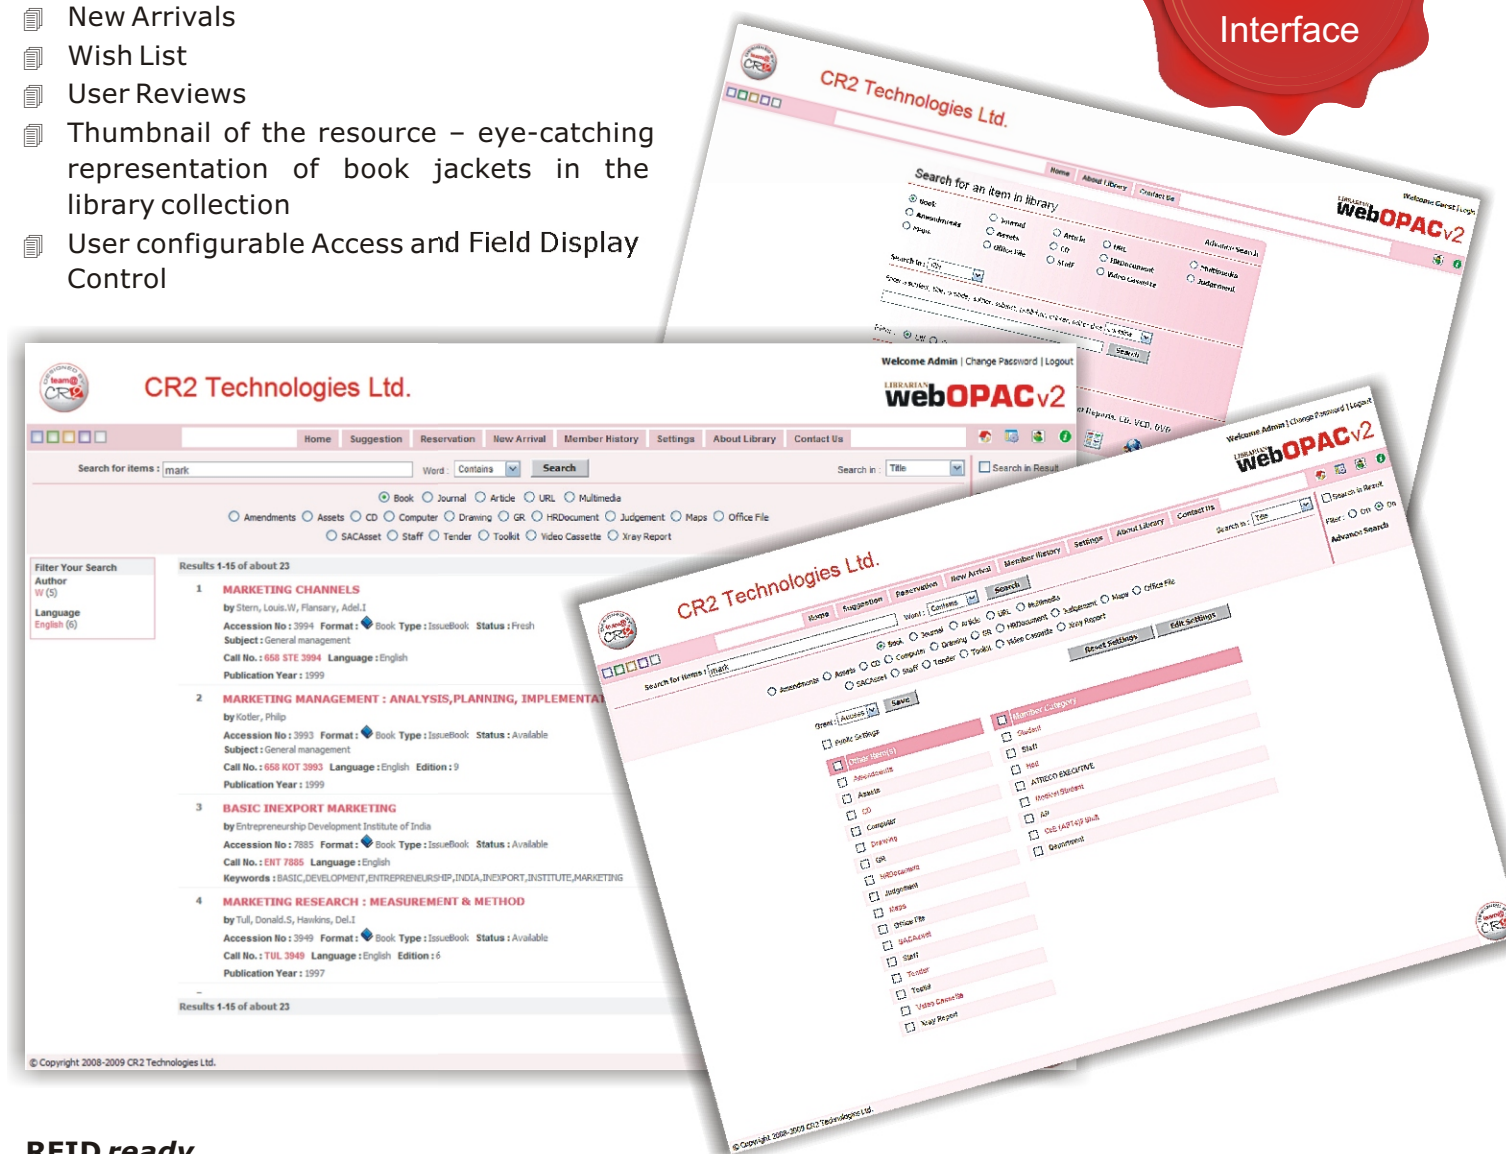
New Arrivals

Wish List

User Reviews

Thumbnail of the resource – eye-catching representation of book jackets in the library collection

User configurable Access and Field Display Control

Interface

CR2 Technologies Ltd.

Search for an item in library

webOPACv2

CR2 Technologies Ltd.

Welcome Admin | Change Password | Logout

webOPACv2

Home Suggestion Reservation New Arrival Member History Settings About Library Contact Us

Search for items : mark Word : Contains Search Search in : Title Search in Result

Book Journal Article URL Multimedia

Amendments Assets CD Computer Drawing GR HRDocument Judgement Maps Office File

SACAsset Staff Tender Toolkit Video Cassette Xray Report

Filter Your Search
Author
W (5)
Language
English (6)

Results 1-15 of about 23

1 MARKETING CHANNELS
by Stern, Louis.W, Flansary, Adel.I
Accession No : 3994 Format : Book Type : IssueBook Status : Fresh
Subject : General management
Call No. : 658 STE 3994 Language : English
Publication Year : 1999

2 MARKETING MANAGEMENT : ANALYSIS,PLANNING, IMPLEMENTAT
by Kotler, Philp
Accession No : 3993 Format : Book Type : IssueBook Status : Available
Subject : General management
Call No. : 658 KOT 3993 Language : English Edition : 9
Publication Year : 1999

3 BASIC INEXPORT MARKETING
by Entrepreneurship Development Institute of India
Accession No : 7885 Format : Book Type : IssueBook Status : Available
Call No. : ENT 7885 Language : English
Keywords : BASIC,DEVELOPMENT,ENTREPRENEURSHIP,INDIA,INEXPORT,INSTITUTE,MARKETING

4 MARKETING RESEARCH : MEASUREMENT & METHOD
by Tull, Donald.S, Hawkins, Del.I
Accession No : 3949 Format : Book Type : IssueBook Status : Available
Call No. : TUL 3949 Language : English Edition : 6
Publication Year : 1997

Results 1-15 of about 23

© Copyright 2008-2009 CR2 Technologies Ltd.

CR2 Technologies Ltd.

Welcome Admin | Change Password | Logout

webOPACv2

Home Suggestion Reservation New Arrival Member History Settings About Library Contact Us

Search for items : mark Word : Contains Search

Reset Settings Edit Settings

Save

Member Category

Student Staff Hod ATRECO EXECUTIVE AR

Amendments Assets CD Computer Drawing GR HRDocument Judgement Maps Office File SACAsset Staff Tender Toolkit Video Cassette Xray Report

© Copyright 2008-2009 CR2 Technologies Ltd.

RFID ready